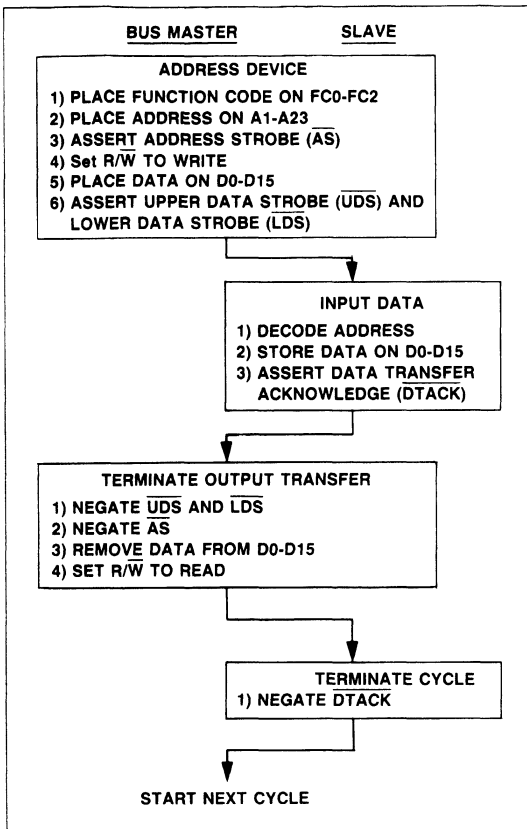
BUS MASTER

SLAVE

ADDRESS DEVICE

1) PLACE FUNCTION CODE ON FC0-FC2
2) PLACE ADDRESS ON A1-A23
3) ASSERT ADDRESS STROBE ($\overline{AS}$)
4) Set R/$\overline{W}$ TO WRITE
5) PLACE DATA ON D0-D15
6) ASSERT UPPER DATA STROBE ($\overline{UDS}$) AND LOWER DATA STROBE ($\overline{LDS}$)

INPUT DATA

1) DECODE ADDRESS
2) STORE DATA ON D0-D15
3) ASSERT DATA TRANSFER ACKNOWLEDGE ($\overline{DTACK}$)

TERMINATE OUTPUT TRANSFER

1) NEGATE $\overline{UDS}$ AND $\overline{LDS}$
2) NEGATE $\overline{AS}$
3) REMOVE DATA FROM D0-D15
4) SET R/$\overline{W}$ TO READ

TERMINATE CYCLE

1) NEGATE $\overline{DTACK}$

START NEXT CYCLE